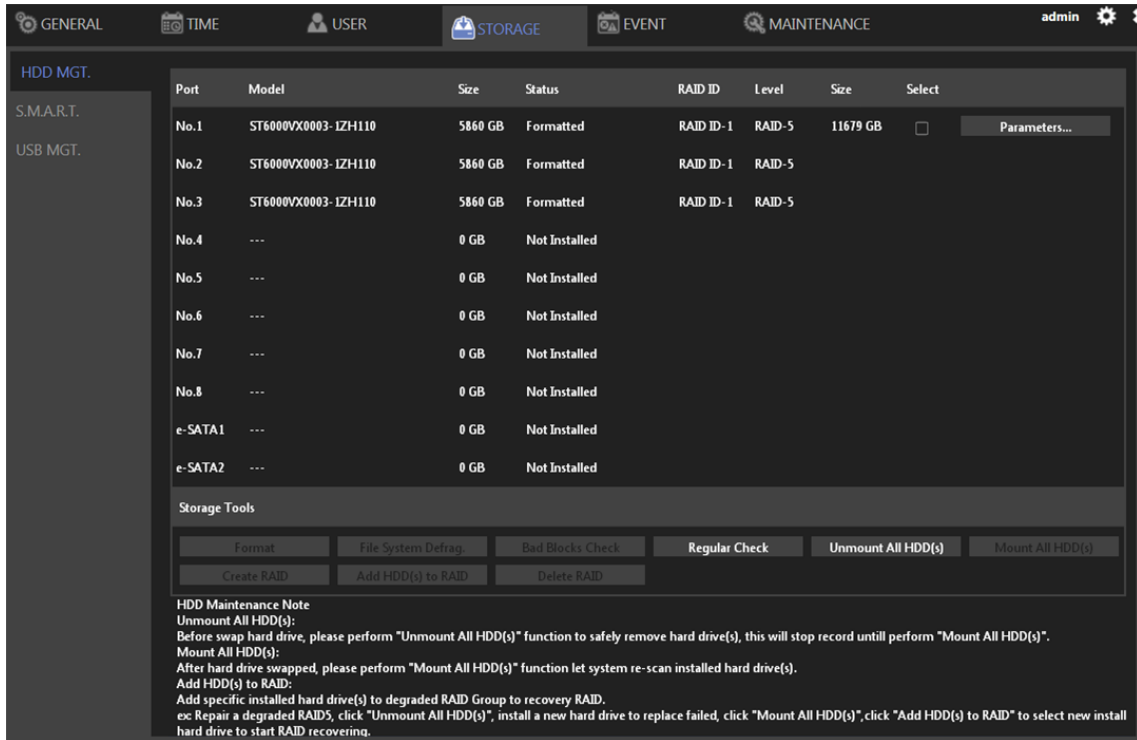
GENERAL TIME USER STORAGE EVENT MAINTENANCE admin

HDD MGT.
S.M.A.R.T.
USB MGT.

| Port | Model | Size | Status | RAID ID | Level | Size | Select | |
|---|---|---|---|---|---|---|---|---|
| No.1 | ST6000VX0003-1ZH110 | 5860 GB | Formatted | RAID ID-1 | RAID-5 | 11679 GB | ☐ | Parameters... |
| No.2 | ST6000VX0003-1ZH110 | 5860 GB | Formatted | RAID ID-1 | RAID-5 | | | |
| No.3 | ST6000VX0003-1ZH110 | 5860 GB | Formatted | RAID ID-1 | RAID-5 | | | |
| No.4 | --- | 0 GB | Not Installed | | | | | |
| No.5 | --- | 0 GB | Not Installed | | | | | |
| No.6 | --- | 0 GB | Not Installed | | | | | |
| No.7 | --- | 0 GB | Not Installed | | | | | |
| No.8 | --- | 0 GB | Not Installed | | | | | |
| e-SATA1 | --- | 0 GB | Not Installed | | | | | |
| e-SATA2 | --- | 0 GB | Not Installed | | | | | |

Storage Tools

Format File System Defrag. Bad Blocks Check Regular Check Unmount All HDD(s) Mount All HDD(s)
Create RAID Add HDD(s) to RAID Delete RAID

HDD Maintenance Note
Unmount All HDD(s):
Before swap hard drive, please perform "Unmount All HDD(s)" function to safely remove hard drive(s), this will stop record untill perform "Mount All HDD(s)".
Mount All HDD(s):
After hard drive swapped, please perform "Mount All HDD(s)" function let system re-scan installed hard drive(s).
Add HDD(s) to RAID:
Add specific installed hard drive(s) to degraded RAID Group to recovery RAID.
ex: Repair a degraded RAID5, click "Unmount All HDD(s)", install a new hard drive to replace failed, click "Mount All HDD(s)",click "Add HDD(s) to RAID" to select new install hard drive to start RAID recovering.